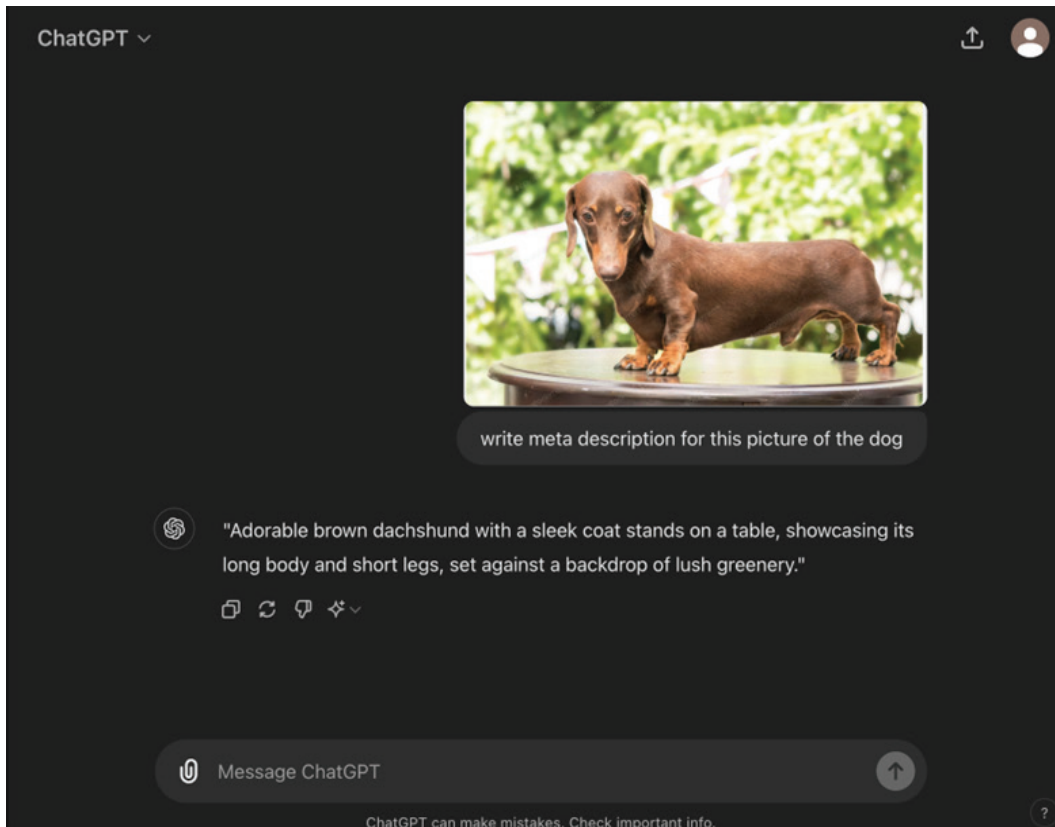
ChatGPT

write meta description for this picture of the dog

"Adorable brown dachshund with a sleek coat stands on a table, showcasing its long body and short legs, set against a backdrop of lush greenery."

Message ChatGPT

ChatGPT can make mistakes. Check important info.

?